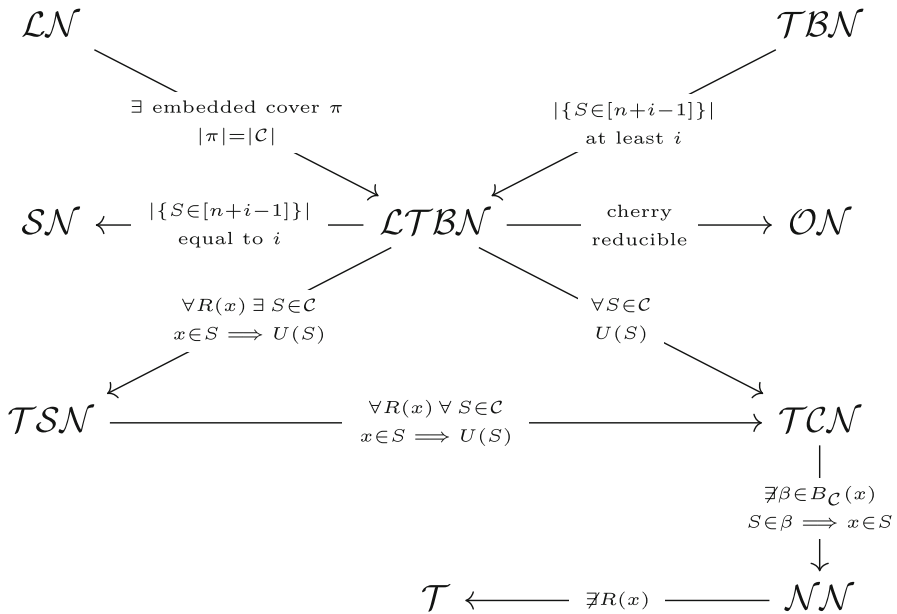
$\mathcal{LN}$

$\mathcal{TBN}$

$\exists$ embedded cover $\pi$
$|\pi|=|\mathcal{C}|$

$|\{S\in[n+i-1]\}|$
at least $i$

$\mathcal{SN}$

$|\{S\in[n+i-1]\}|$
equal to $i$

$\mathcal{LTBN}$

cherry
reducible

$\mathcal{ON}$

$\forall R(x)\ \exists\ S\in\mathcal{C}$
$x\in S \implies U(S)$

$\forall S\in\mathcal{C}$
$U(S)$

$\mathcal{TSN}$

$\forall R(x)\ \forall\ S\in\mathcal{C}$
$x\in S \implies U(S)$

$\mathcal{TCN}$

$\nexists\beta\in B_{\mathcal{C}}(x)$
$S\in\beta \implies x\in S$

$\mathcal{T}$

$\nexists R(x)$

$\mathcal{NN}$